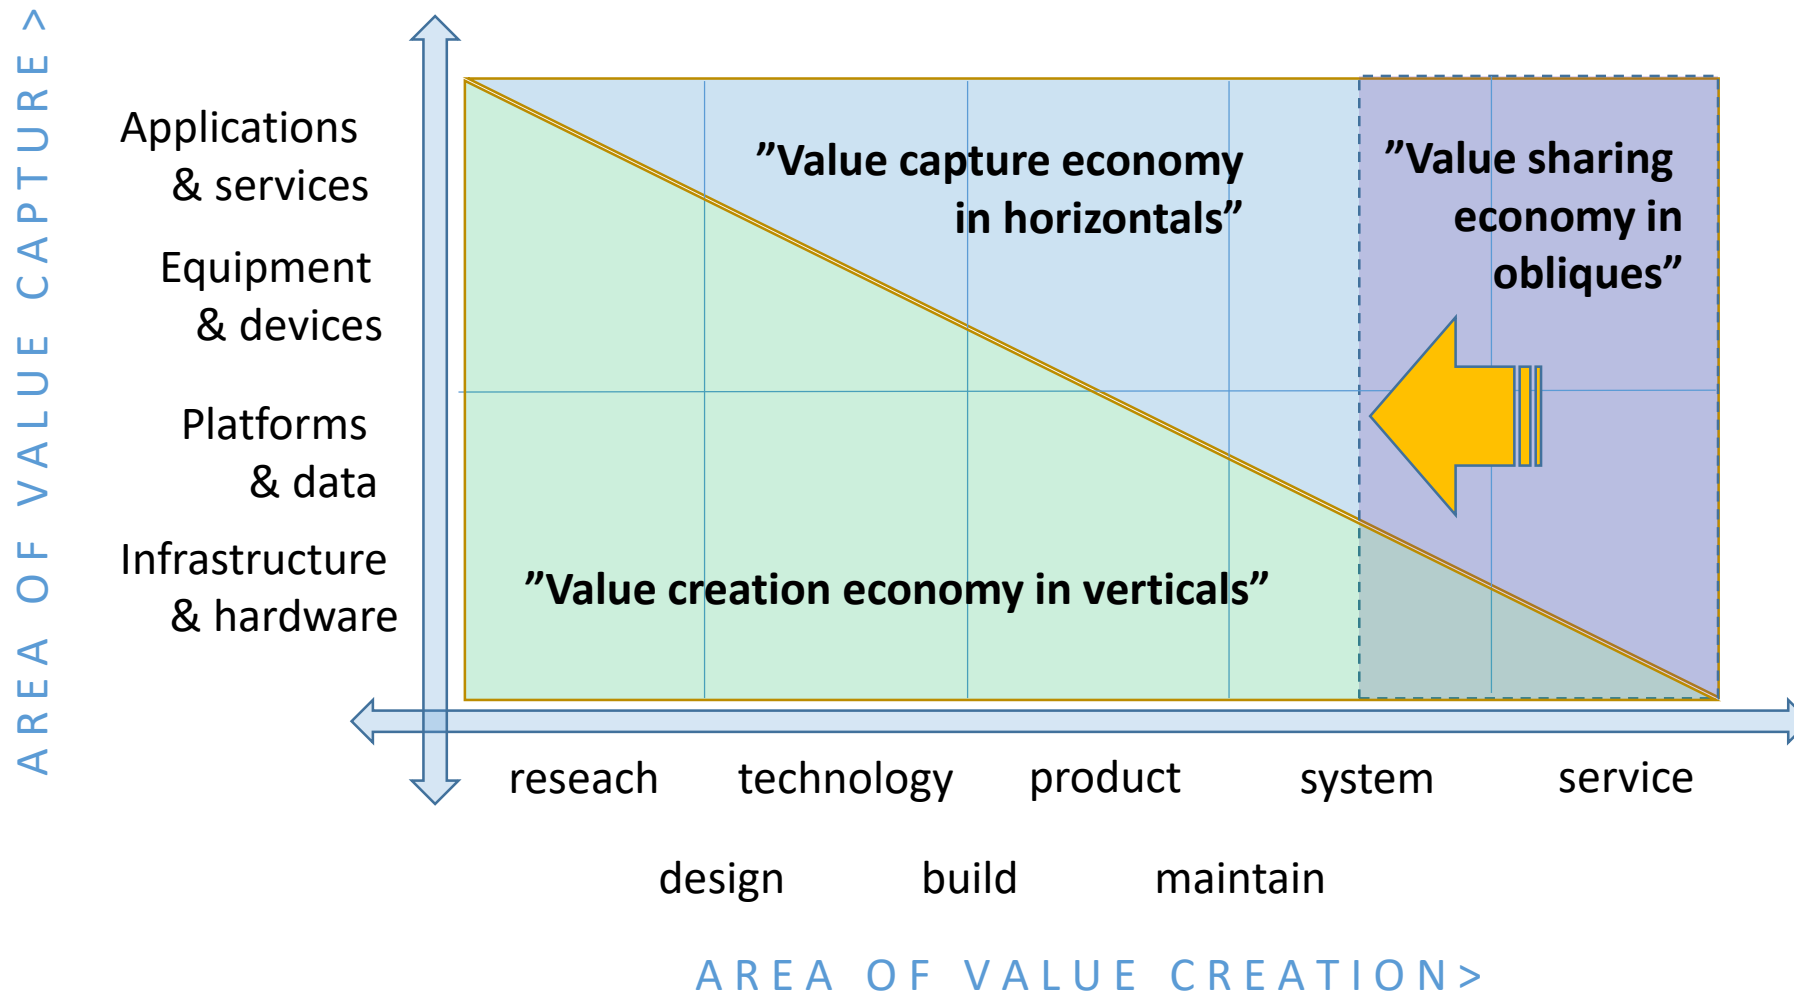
AREA OF VALUE CAPTURE >

Applications & services

Equipment & devices

Platforms & data

Infrastructure & hardware

”Value capture economy in horizontals”

”Value sharing economy in obliques”

”Value creation economy in verticals”

reseach

technology

product

system

service

design

build

maintain

AREA OF VALUE CREATION>